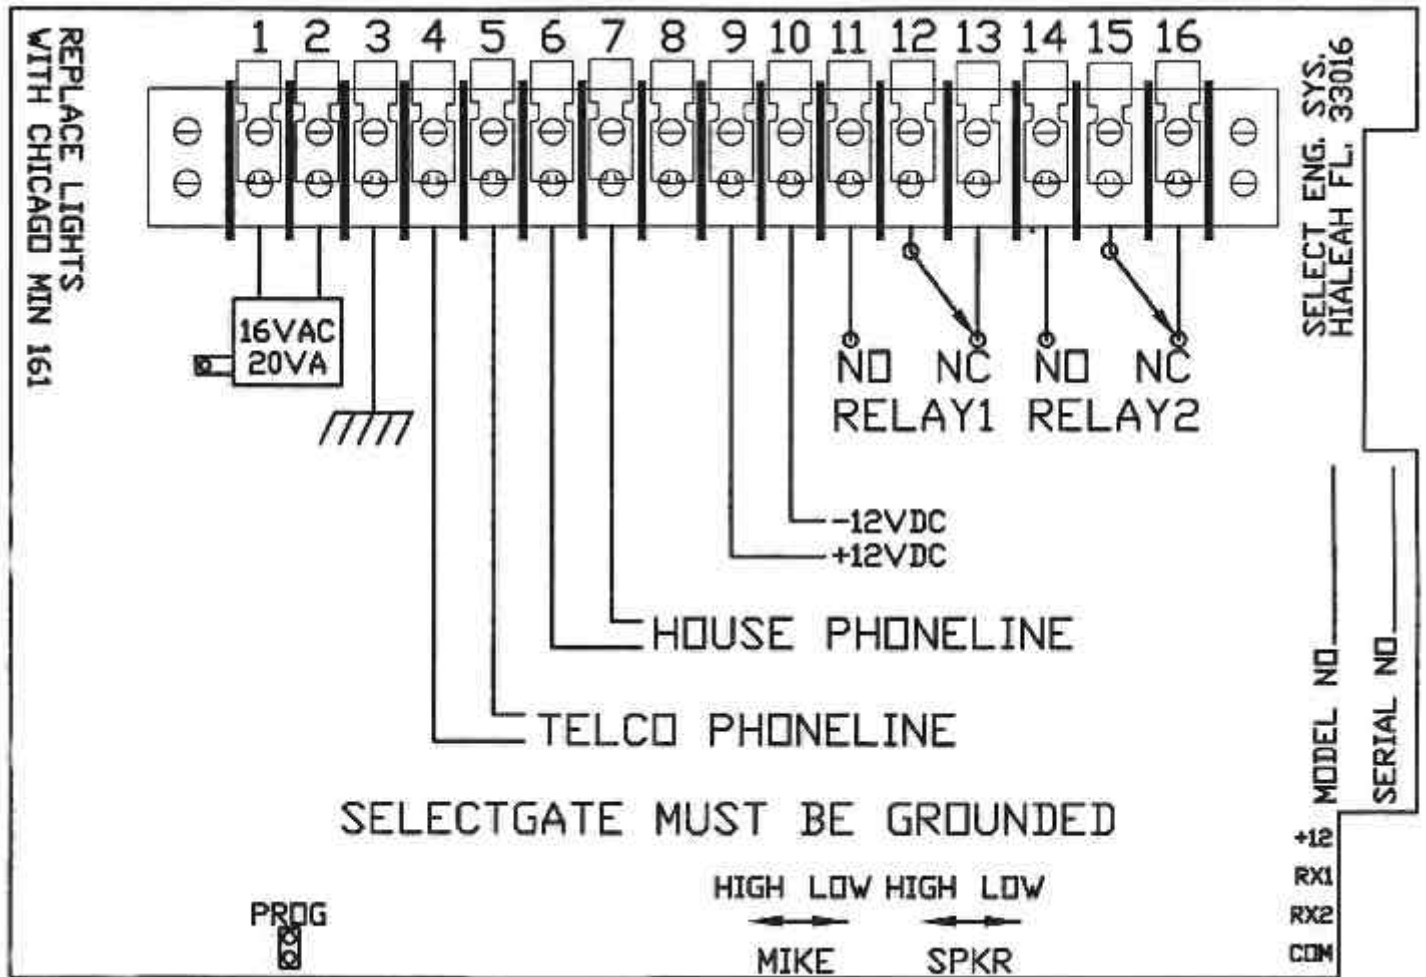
REPLACE LIGHTS WITH CHICAGO MIN 161

1 2 3 4 5 6 7 8 9 10 11 12 13 14 15 16

SELECT ENG. SYS. HIALEAH FL. 33016

16VAC 20VA

NO NC NO NC
RELAY1 RELAY2

-12VDC
+12VDC

HOUSE PHONELINE

TELCO PHONELINE

SELECTGATE MUST BE GROUNDED

MODEL NO\_\_\_\_
SERIAL NO\_\_\_\_

+12
RX1
RX2
COM

PROG

HIGH LOW HIGH LOW
MIKE SPKR